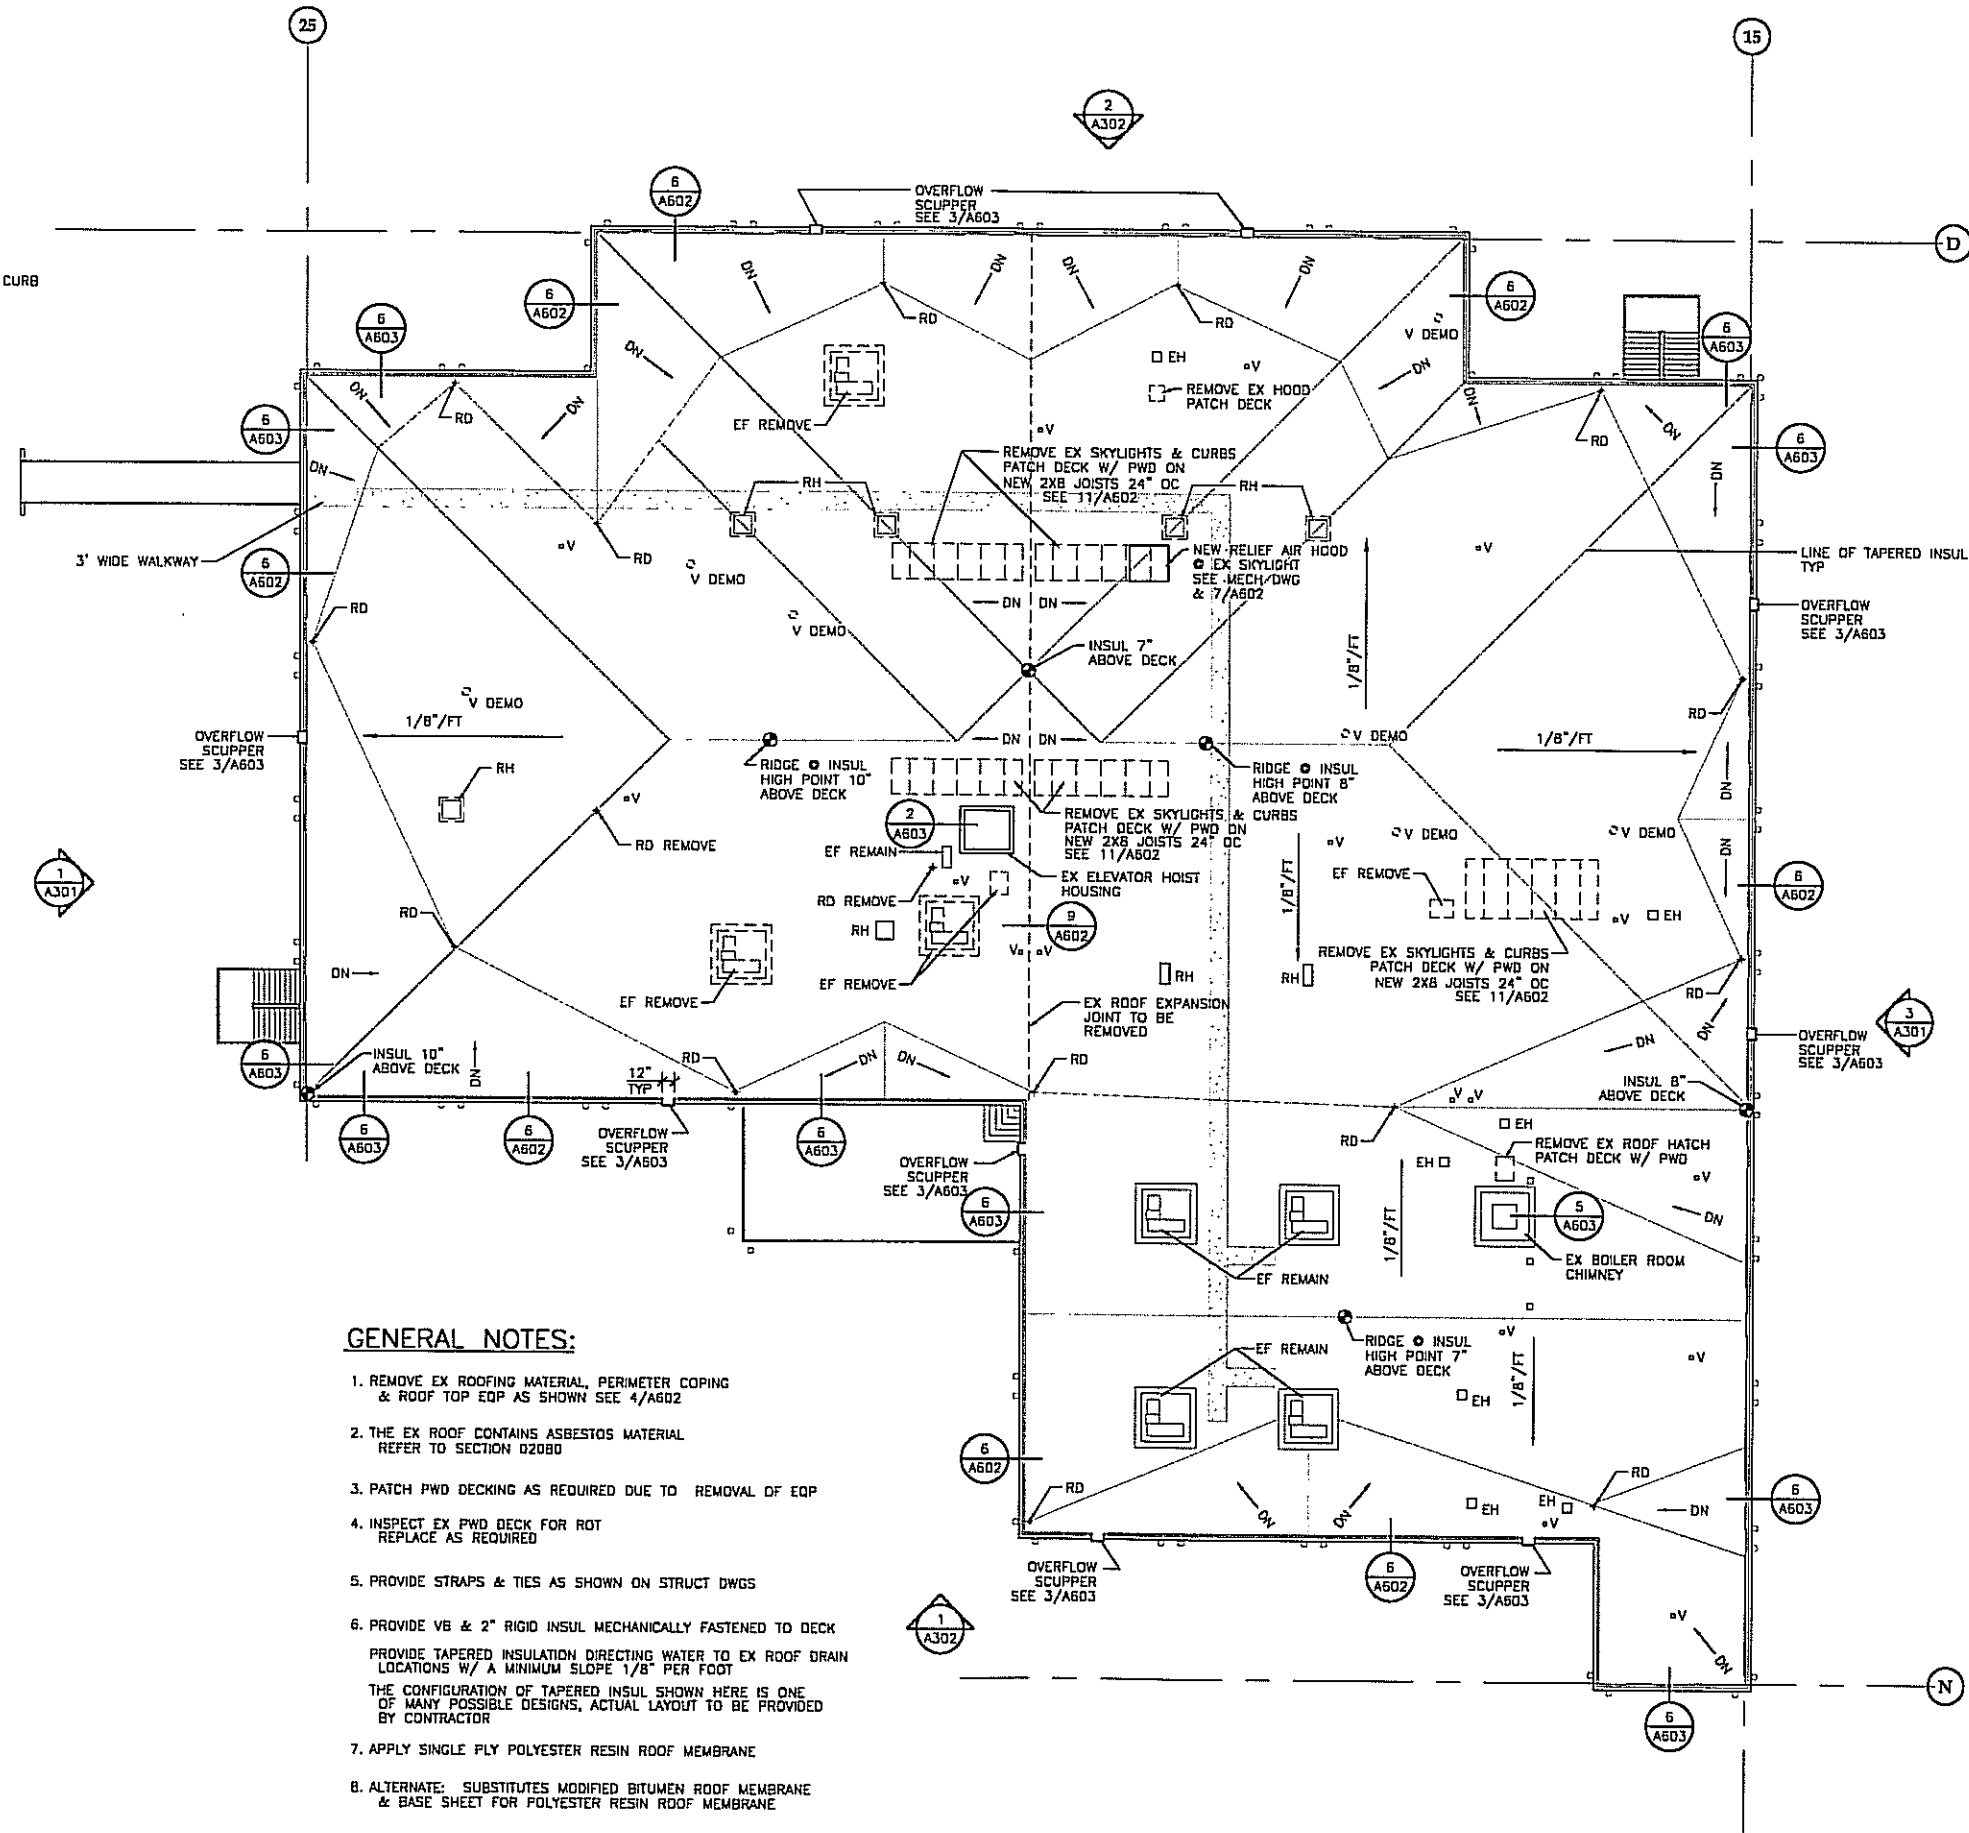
25

15

2
A302

OVERFLOW SCUPPER SEE 3/A603

6
A602

D

CURB

6
A602

DN

DN

DN

DN

6
A602

6
A603

RD

RD

V DEMO

6
A603

DN

EH

V

DN

REMOVE EX HOOD PATCH DECK

DN

DN

RD

DN

6
A603

EF REMOVE

V

RD

DN

6
A603

DN

REMOVE EX SKYLIGHTS & CURBS PATCH DECK W/ PWD ON NEW 2X8 JOISTS 24" OC SEE 11/A602

RH

RH

DN

3' WIDE WALKWAY

V

RD

V DEMO

NEW RELIEF AIR HOOD @ EX SKYLIGHT SEE MECH/DWG & 7/A602

V

LINE OF TAPERED INSUL TYP

6
A602

RD

DN

DN

V DEMO

OVERFLOW SCUPPER SEE 3/A603

INSUL 7" ABOVE DECK

1/8"/FT

V DEMO

RD

OVERFLOW SCUPPER SEE 3/A603

1/8"/FT

DN

DN

V DEMO

1/8"/FT

RH

RIDGE @ INSUL HIGH POINT 10" ABOVE DECK

RIDGE @ INSUL HIGH POINT 8" ABOVE DECK

DN

V

REMOVE EX SKYLIGHTS & CURBS PATCH DECK W/ PWD ON NEW 2X8 JOISTS 24" OC SEE 11/A602

V

V DEMO

V DEMO

1
A301

RD REMOVE

2
A603

EF REMAIN

EX ELEVATOR HOIST HOUSING

1/8"/FT

EF REMOVE

DN

6
A602

RD REMOVE

V

V

EH

RD

RH

9
A602

V

V

RH

REMOVE EX SKYLIGHTS & CURBS PATCH DECK W/ PWD ON NEW 2X8 JOISTS 24" OC SEE 11/A602

DN

RH

EF REMOVE

EF REMOVE

EX ROOF EXPANSION JOINT TO BE REMOVED

RD

3
A301

6
A603

INSUL 10" ABOVE DECK

DN

12" TYP

RD

DN

DN

RD

DN

DN

OVERFLOW SCUPPER SEE 3/A603

INSUL 8" ABOVE DECK

V V

6
A603

6
A602

OVERFLOW SCUPPER SEE 3/A603

6
A603

EH

RD

REMOVE EX ROOF HATCH PATCH DECK W/ PWD

OVERFLOW SCUPPER SEE 3/A603

EH

V

6
A603

DN

5
A603

1/8"/FT

EX BOILER ROOM CHIMNEY

EF REMAIN

GENERAL NOTES:

1. REMOVE EX ROOFING MATERIAL, PERIMETER COPING & ROOF TOP EQP AS SHOWN SEE 4/A602

2. THE EX ROOF CONTAINS ASBESTOS MATERIAL REFER TO SECTION 02080

3. PATCH PWD DECKING AS REQUIRED DUE TO REMOVAL OF EQP

4. INSPECT EX PWD DECK FOR ROT REPLACE AS REQUIRED

5. PROVIDE STRAPS & TIES AS SHOWN ON STRUCT DWGS

6. PROVIDE VB & 2" RIGID INSUL MECHANICALLY FASTENED TO DECK

PROVIDE TAPERED INSULATION DIRECTING WATER TO EX ROOF DRAIN LOCATIONS W/ A MINIMUM SLOPE 1/8" PER FOOT

THE CONFIGURATION OF TAPERED INSUL SHOWN HERE IS ONE OF MANY POSSIBLE DESIGNS, ACTUAL LAYOUT TO BE PROVIDED BY CONTRACTOR

7. APPLY SINGLE PLY POLYESTER RESIN ROOF MEMBRANE

8. ALTERNATE: SUBSTITUTES MODIFIED BITUMEN ROOF MEMBRANE & BASE SHEET FOR POLYESTER RESIN ROOF MEMBRANE

EF REMAIN

RIDGE @ INSUL HIGH POINT 7" ABOVE DECK

V

V

EH

1/8"/FT

6
A602

RD

RD

RD

DN

DN

EH

EH

V

DN

6
A603

OVERFLOW SCUPPER SEE 3/A603

6
A602

OVERFLOW SCUPPER SEE 3/A603

1
A302

V

DN

N

6
A603